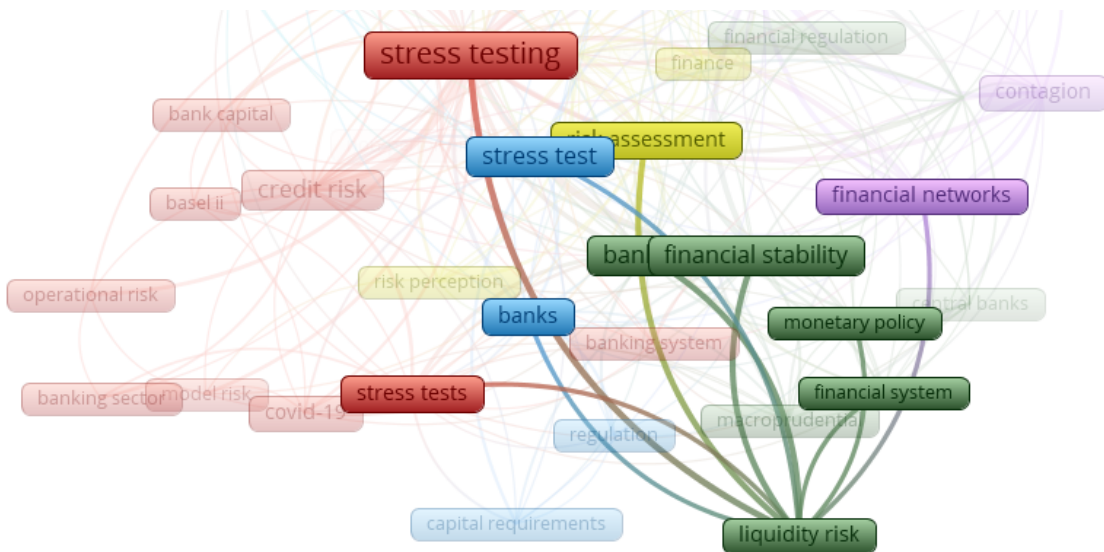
stress testing
financial regulation
finance
contagion
bank capital
risk assessment
stress test
credit risk
basel ii
financial networks
ban
financial stability
risk perception
operational risk
central banks
banks
monetary policy
banking system
stress tests
financial system
banking sector
model risk
covid-19
macroprudential
regulation
capital requirements
liquidity risk